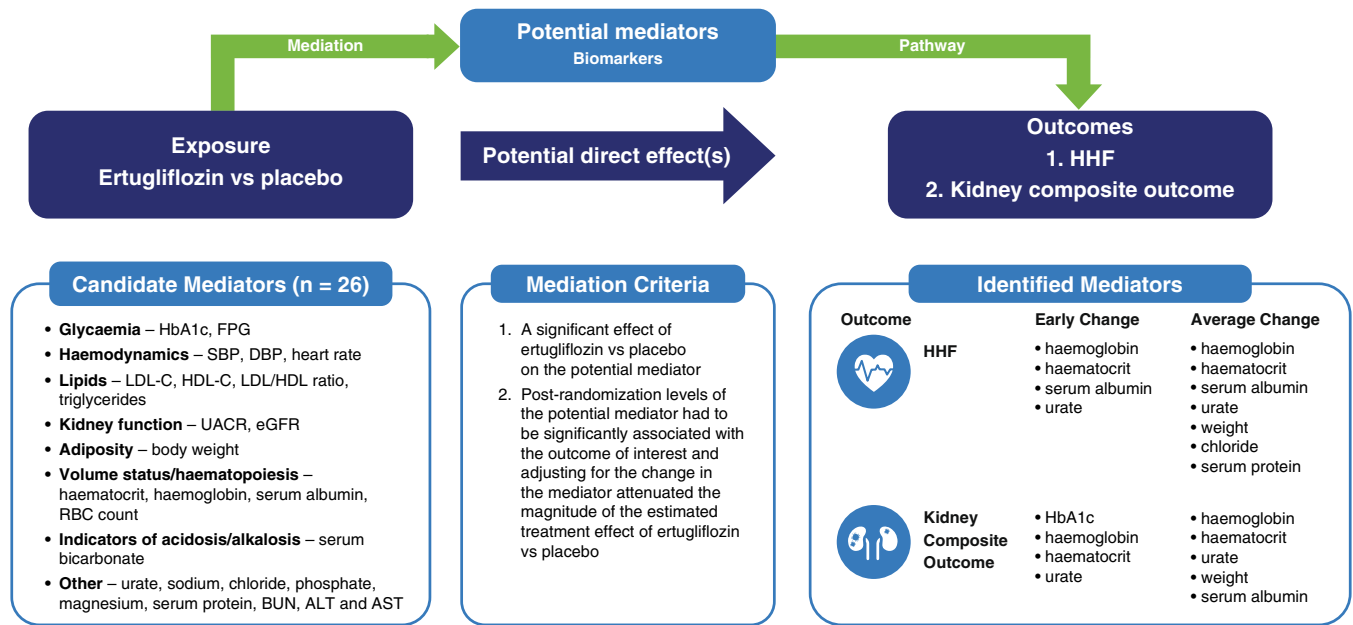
Mediation

Potential mediators
Biomarkers

Pathway

Exposure
Ertugliflozin vs placebo

Potential direct effect(s)

Outcomes
1. HHF
2. Kidney composite outcome

Candidate Mediators (n = 26)

- **Glycaemia** – HbA1c, FPG
- **Haemodynamics** – SBP, DBP, heart rate
- **Lipids** – LDL-C, HDL-C, LDL/HDL ratio, triglycerides
- **Kidney function** – UACR, eGFR
- **Adiposity** – body weight
- **Volume status/haematopoiesis** – haematocrit, haemoglobin, serum albumin, RBC count
- **Indicators of acidosis/alkalosis** – serum bicarbonate
- **Other** – urate, sodium, chloride, phosphate, magnesium, serum protein, BUN, ALT and AST

Mediation Criteria

1. A significant effect of ertugliflozin vs placebo on the potential mediator
2. Post-randomization levels of the potential mediator had to be significantly associated with the outcome of interest and adjusting for the change in the mediator attenuated the magnitude of the estimated treatment effect of ertugliflozin vs placebo

Identified Mediators

| Outcome | Early Change | Average Change |
|---|---|---|
| HHF | • haemoglobin<br>• haematocrit<br>• serum albumin<br>• urate | • haemoglobin<br>• haematocrit<br>• serum albumin<br>• urate<br>• weight<br>• chloride<br>• serum protein |
| Kidney Composite Outcome | • HbA1c<br>• haemoglobin<br>• haematocrit<br>• urate | • haemoglobin<br>• haematocrit<br>• urate<br>• weight<br>• serum albumin |